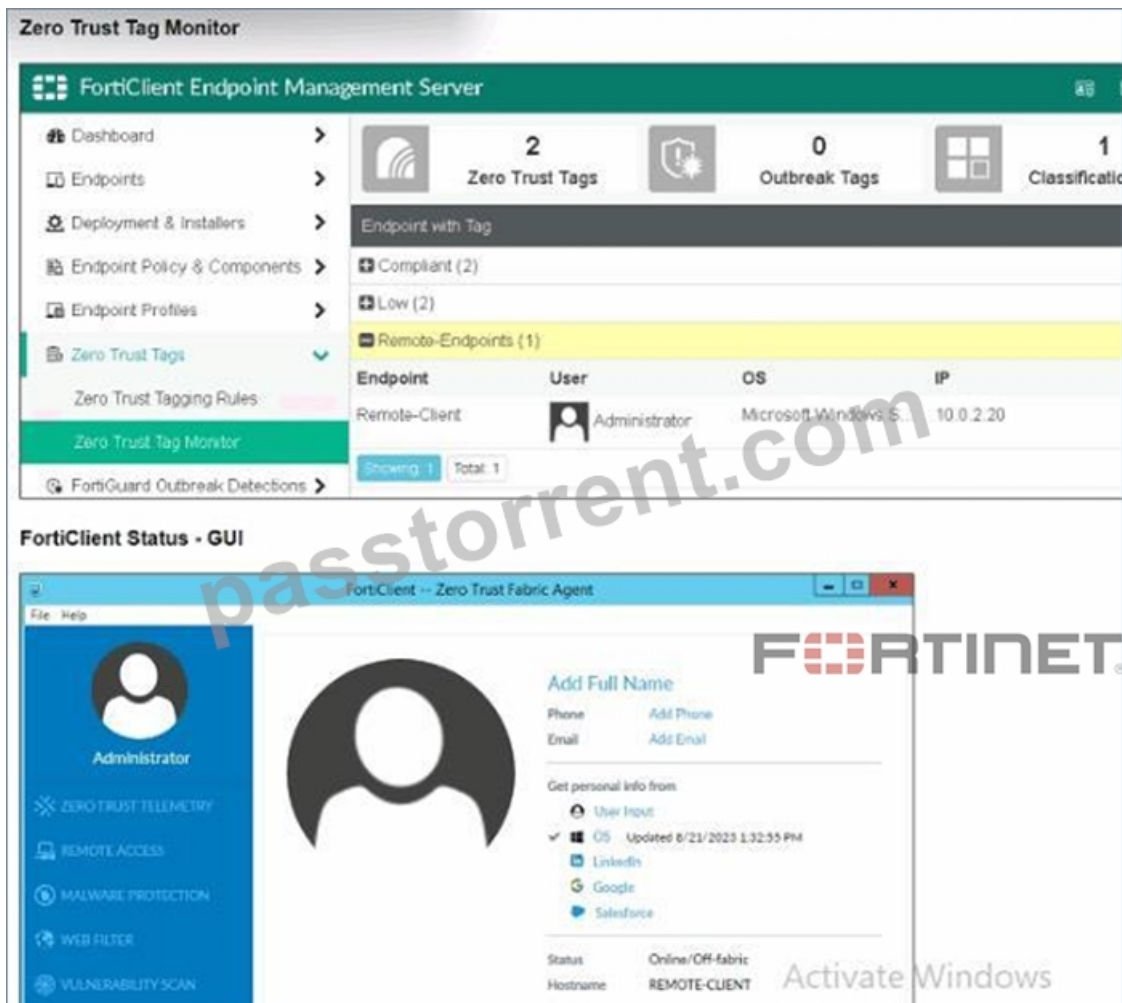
Zero Trust Tag Monitor

FortiClient Endpoint Management Server

Dashboard
Endpoints
Deployment & Installers
Endpoint Policy & Components
Endpoint Profiles
Zero Trust Tags
Zero Trust Tagging Rules
Zero Trust Tag Monitor
FortiGuard Outbreak Detections

2 Zero Trust Tags
0 Outbreak Tags
1 Classificatio

Endpoint with Tag
Compliant (2)
Low (2)
Remote-Endpoints (1)

| Endpoint | User | OS | IP |
|---|---|---|---|
| Remote-Client | Administrator | Microsoft Windows S... | 10.0.2.20 |

Showing: 1 Total: 1

passtorrent.com

FortiClient Status - GUI

FortiClient -- Zero Trust Fabric Agent

File Help

Administrator

ZERO TRUST TELEMETRY
REMOTE ACCESS
MALWARE PROTECTION
WEB FILTER
VULNERABILITY SCAN

FERTINET

Add Full Name
Phone Add Phone
Email Add Email

Get personal info from
User Input
OS Updated 8/21/2023 1:32:55 PM
LinkedIn
Google
Salesforce

Status Online/Off-fabric
Hostname REMOTE-CLIENT

Activate Windows